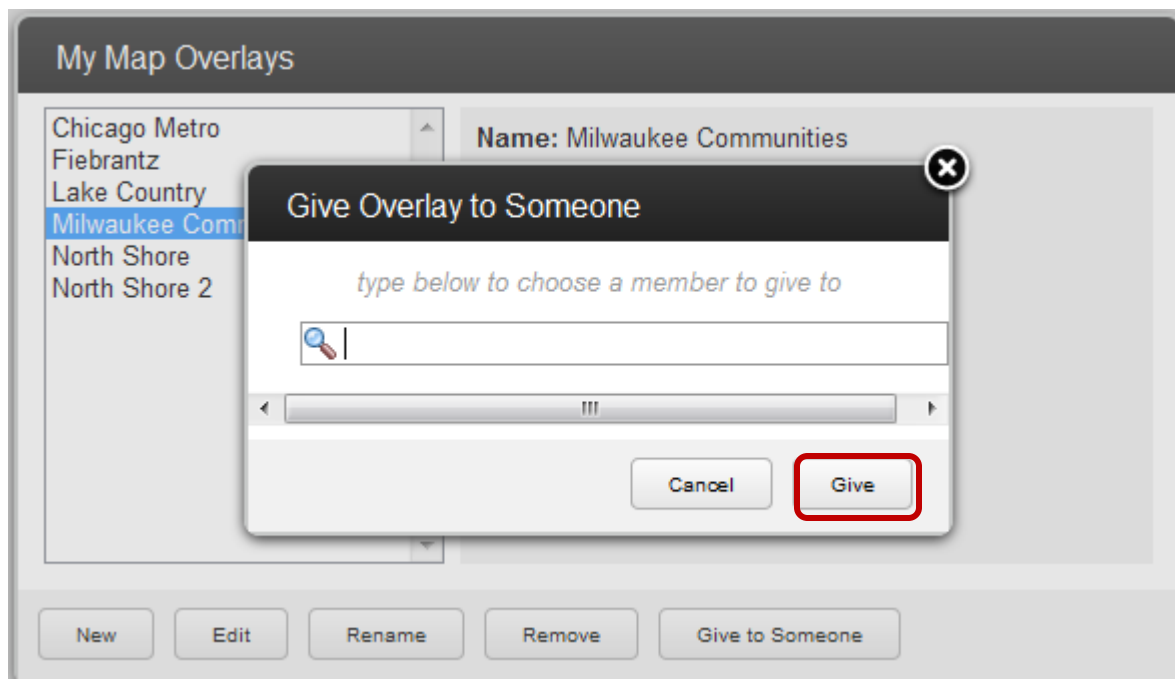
My Map Overlays

Chicago Metro
Fiebrantz
Lake Country
Milwaukee Comm
North Shore
North Shore 2

Name: Milwaukee Communities

Give Overlay to Someone

type below to choose a member to give to

Cancel

Give

New

Edit

Rename

Remove

Give to Someone